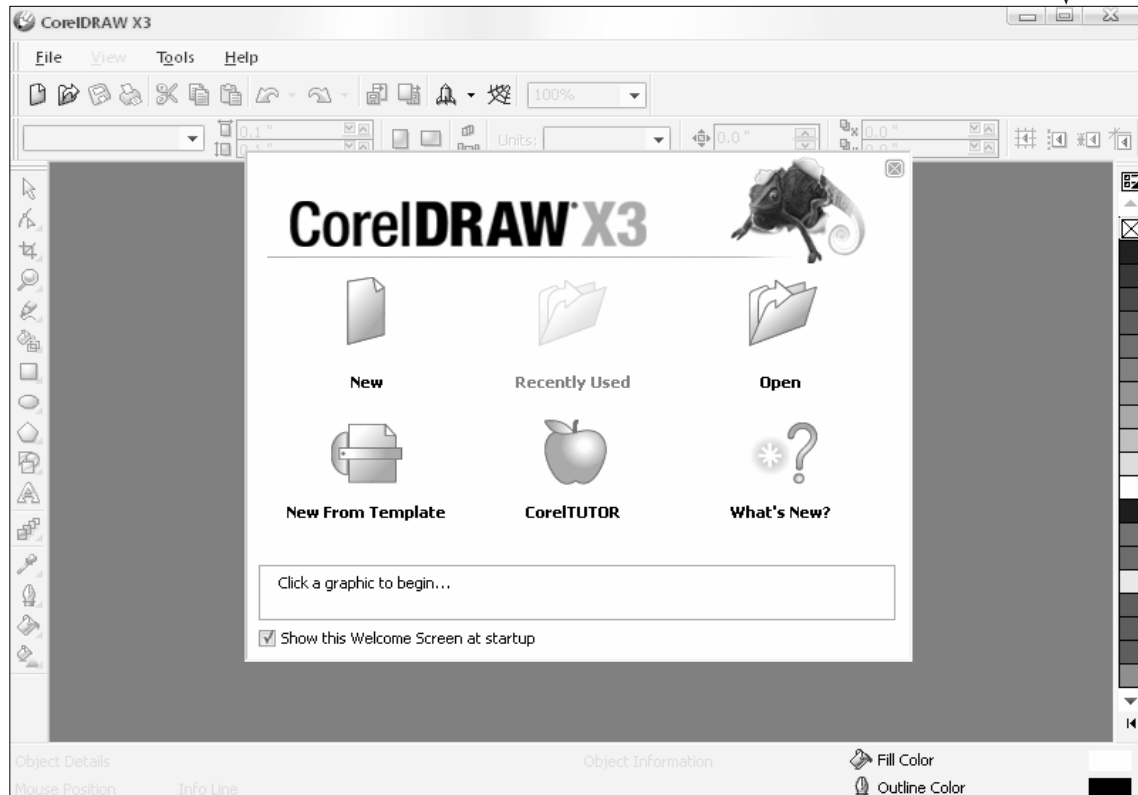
CorelDRAW X3

File View Tools Help

100%

0.1"

Units:

0.0"

0.0"

CorelDRAW X3

New

Recently Used

Open

New From Template

CorelTUTOR

What's New?

Click a graphic to begin...

Show this Welcome Screen at startup

Object Details

Mouse Position

Info Line

Object Information

Fill Color

Outline Color